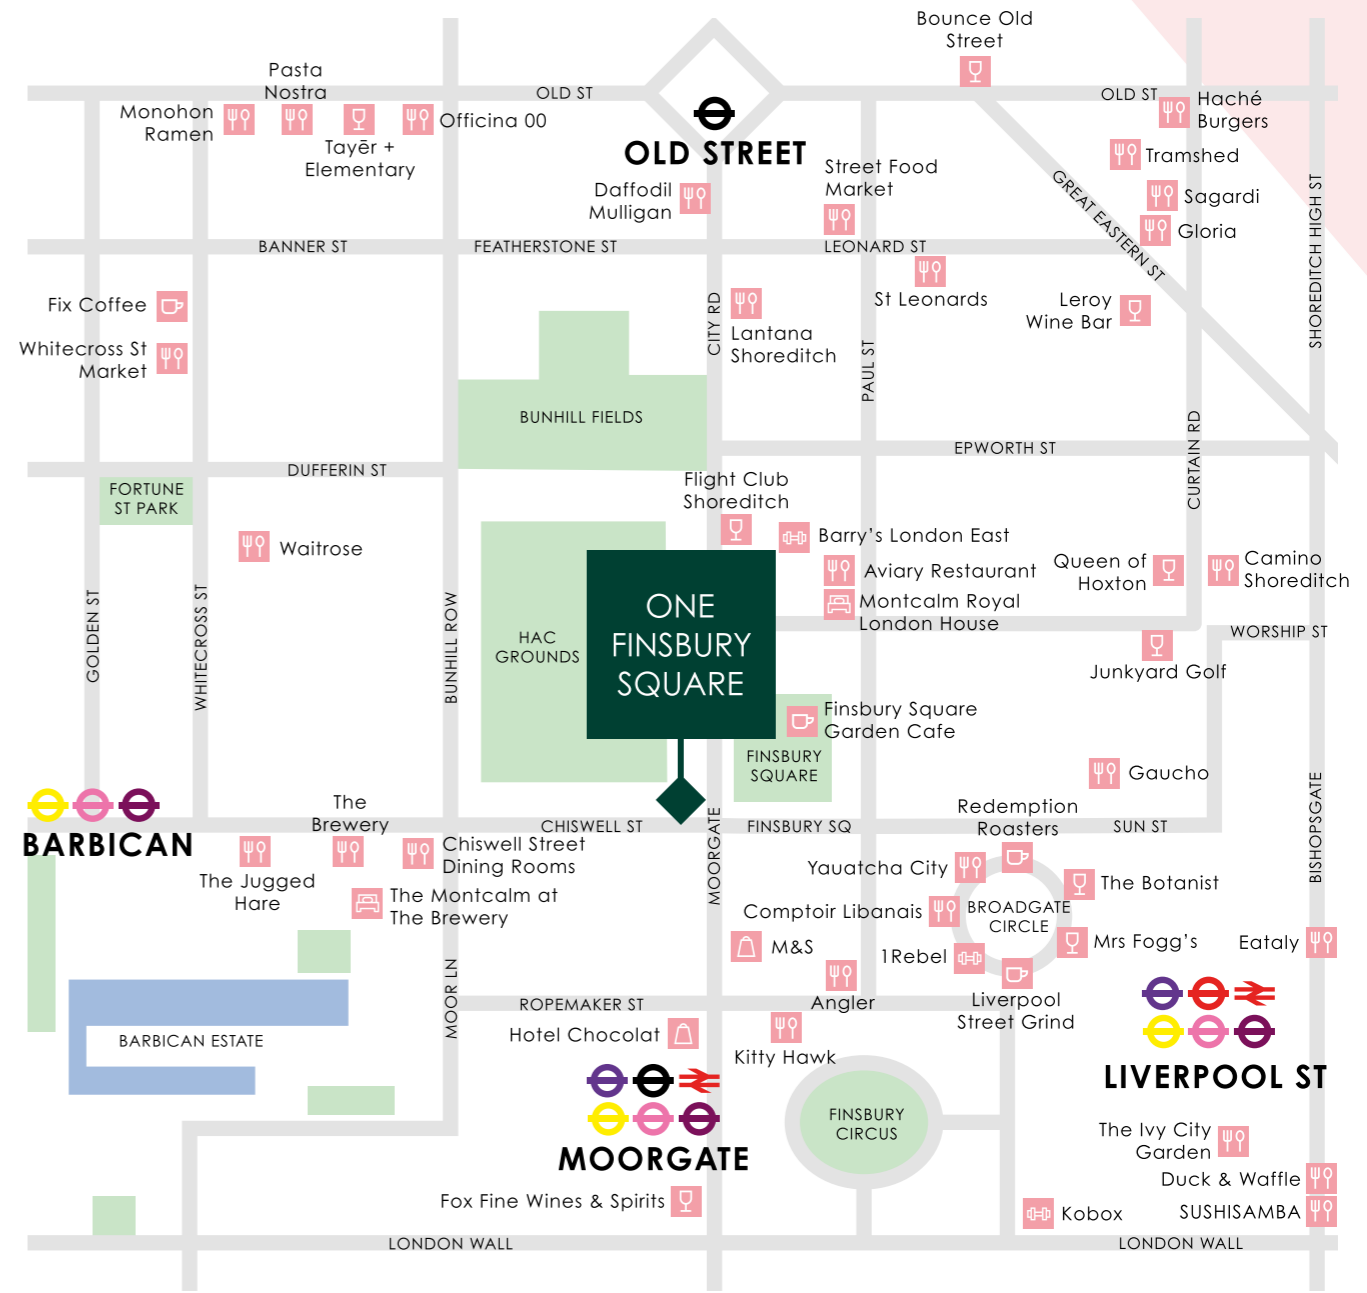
Bounce Old Street

Pasta Nostra

OLD ST

OLD ST

Haché Burgers

Monohon Ramen

Officina 00

Tayēr + Elementary

OLD STREET

Street Food Market

Tramshed

Daffodil Mulligan

Sagardi

Gloria

GREAT EASTERN ST

BANNER ST

FEATHERSTONE ST

LEONARD ST

St Leonards

Leroy Wine Bar

SHOREDITCH HIGH ST

Fix Coffee

Whitecross St Market

CITY RD

Lantana Shoreditch

PAUL ST

BUNHILL FIELDS

EPWORTH ST

CURTAIN RD

DUFFERIN ST

FORTUNE ST PARK

Flight Club Shoreditch

Barry's London East

Waitrose

Aviary Restaurant

Queen of Hoxton

Camino Shoreditch

Montcalm Royal London House

HAC GROUNDS

ONE FINSBURY SQUARE

WORSHIP ST

GOLDEN ST

WHITECROSS ST

BUNHILL ROW

Junkyard Golf

Finsbury Square Garden Cafe

FINSBURY SQUARE

Gaucho

BISHOPSGATE

The Brewery

Redemption Roasters

BARBICAN

CHISWELL ST

FINSBURY SQ

SUN ST

Chiswell Street Dining Rooms

MOORGATE

Yauatcha City

The Jugged Hare

The Botanist

The Montcalm at The Brewery

BROADGATE CIRCLE

Comptoir Libanais

Mrs Fogg's

Eataly

M&S

1Rebel

MOOR LN

ROPEMAKER ST

Angler

Liverpool Street Grind

BARBICAN ESTATE

Hotel Chocolat

Kitty Hawk

LIVERPOOL ST

FINSBURY CIRCUS

The Ivy City Garden

MOORGATE

Duck & Waffle

Fox Fine Wines & Spirits

Kobox

SUSHISAMBA

LONDON WALL

LONDON WALL